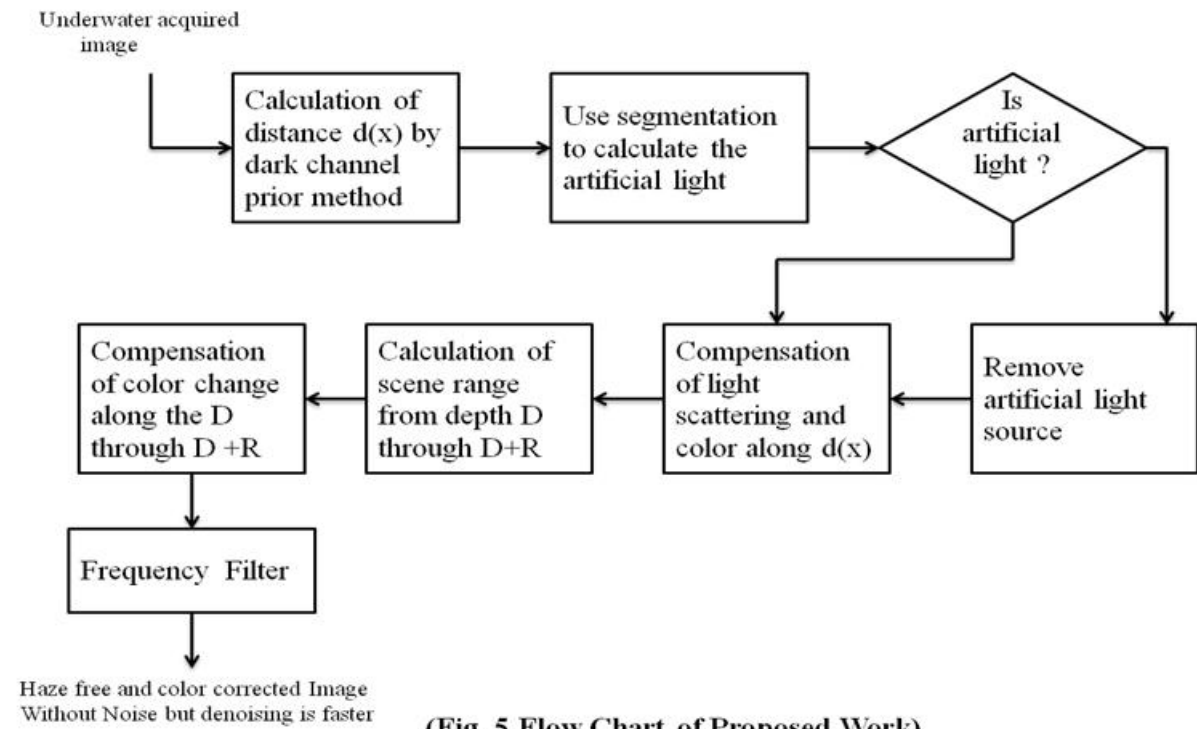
Underwater acquired image

Calculation of distance d(x) by dark channel prior method

Use segmentation to calculate the artificial light

Is artificial light ?

Compensation of color change along the D through D +R

Calculation of scene range from depth D through D+R

Compensation of light scattering and color along d(x)

Remove artificial light source

Frequency Filter

Haze free and color corrected Image Without Noise but denoising is faster

(Fig. 5 Flow Chart of Proposed Work)